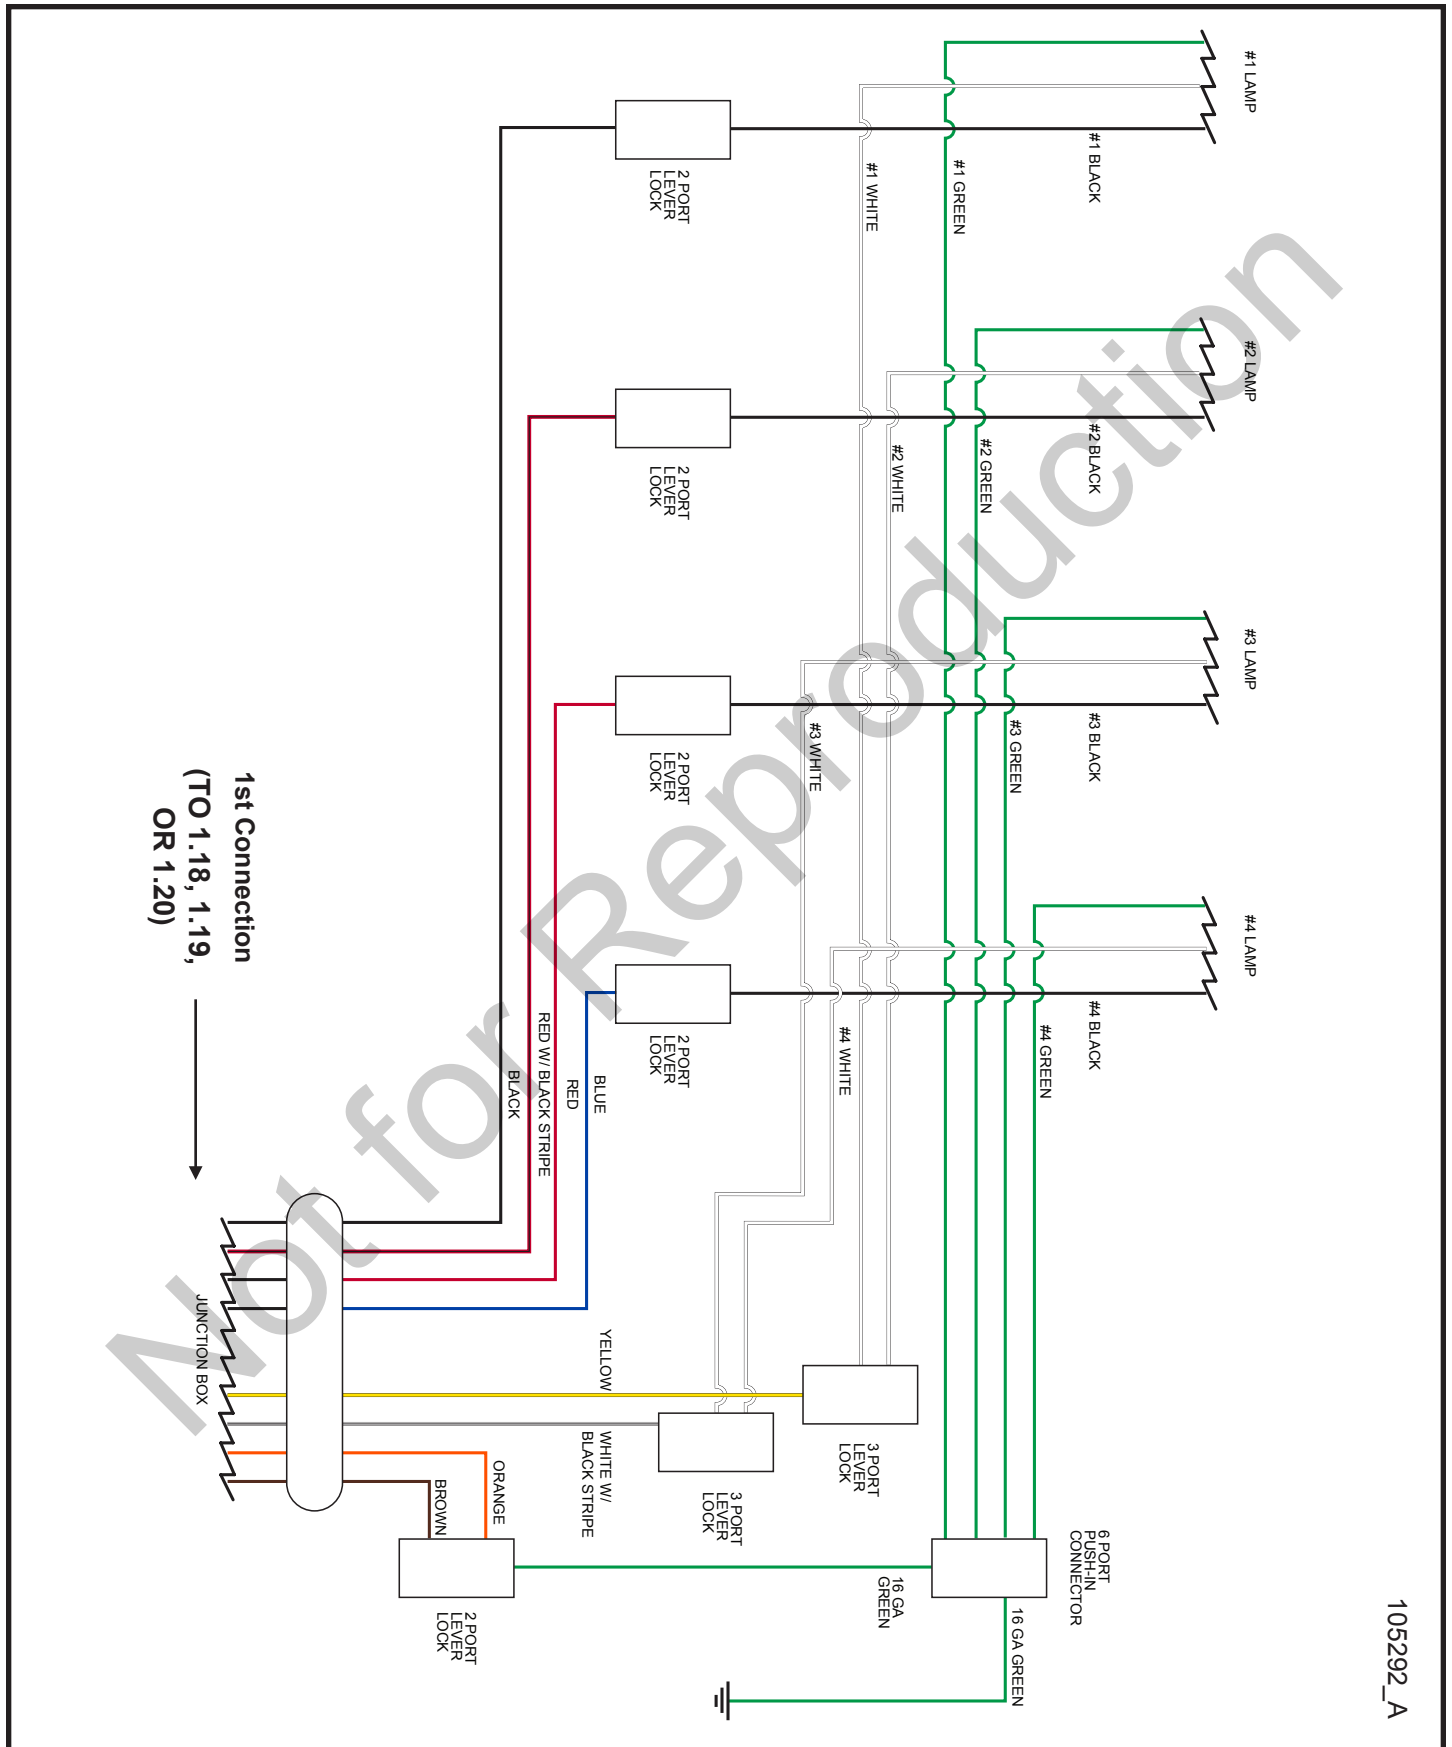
#1 LAMP

#1 BLACK

#1 GREEN

#1 WHITE

2 PORT LEVER LOCK

#2 LAMP

#2 BLACK

#2 GREEN

#2 WHITE

2 PORT LEVER LOCK

#3 LAMP

#3 BLACK

#3 GREEN

#3 WHITE

2 PORT LEVER LOCK

#4 LAMP

#4 BLACK

#4 GREEN

#4 WHITE

2 PORT LEVER LOCK

1st Connection
(TO 1.18, 1.19, OR 1.20)

BLUE

RED

RED W/ BLACK STRIPE

BLACK

JUNCTION BOX

YELLOW

WHITE W/ BLACK STRIPE

ORANGE

BROWN

3 PORT LEVER LOCK

3 PORT LEVER LOCK

2 PORT LEVER LOCK

16 GA GREEN

6 PORT PUSH-IN CONNECTOR

16 GA GREEN

105292_A

Not for Reproduction